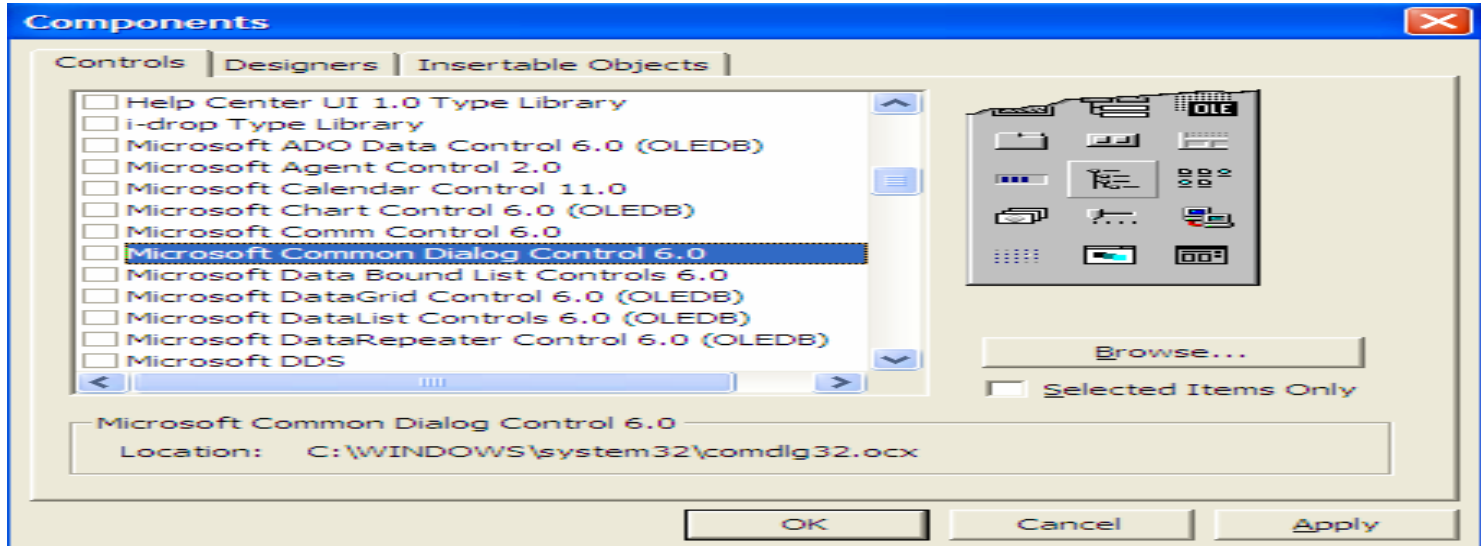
Components

Controls | Designers | Insertable Objects

Help Center UI 1.0 Type Library
i-drop Type Library
Microsoft ADO Data Control 6.0 (OLEDB)
Microsoft Agent Control 2.0
Microsoft Calendar Control 11.0
Microsoft Chart Control 6.0 (OLEDB)
Microsoft Comm Control 6.0
Microsoft Common Dialog Control 6.0
Microsoft Data Bound List Controls 6.0
Microsoft DataGrid Control 6.0 (OLEDB)
Microsoft DataList Controls 6.0 (OLEDB)
Microsoft DataRepeater Control 6.0 (OLEDB)
Microsoft DDS

OLE

Browse...

Selected Items Only

Microsoft Common Dialog Control 6.0
Location: C:\WINDOWS\system32\comdlg32.ocx

OK | Cancel | Apply